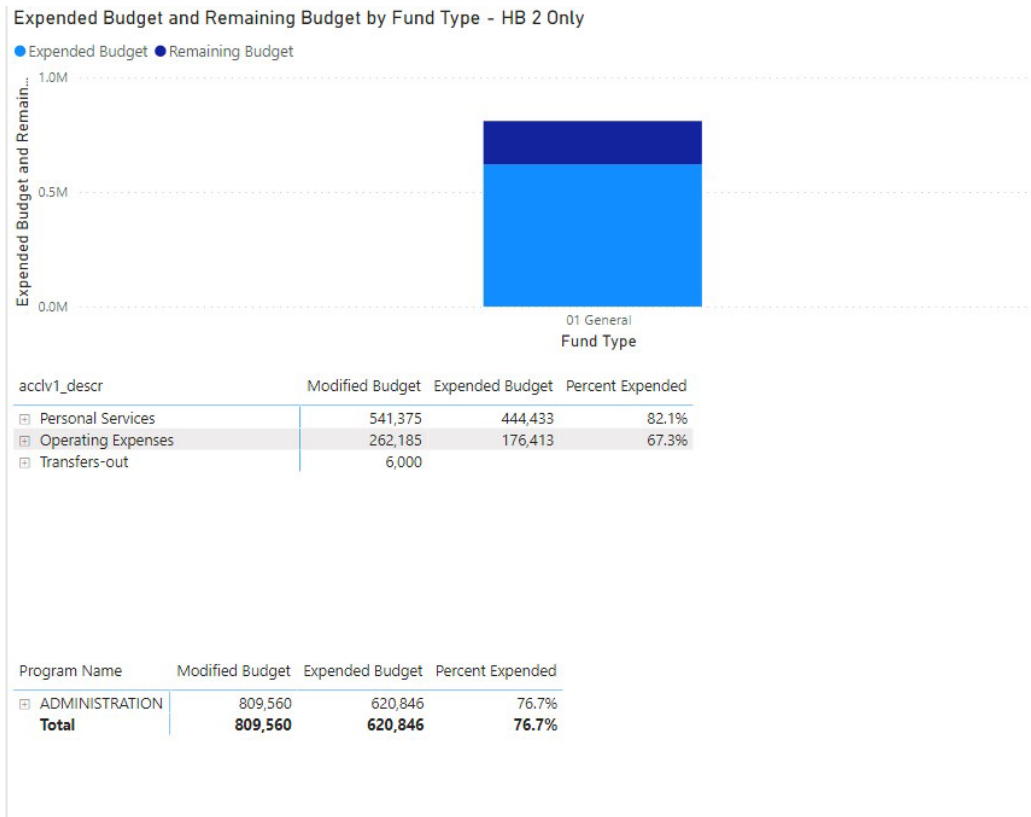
Expended Budget and Remaining Budget by Fund Type - HB 2 Only

Expended Budget  Remaining Budget

Expended Budget and Remain...

1.0M

0.5M

0.0M

01 General

Fund Type

| acclv1_descr | Modified Budget | Expended Budget | Percent Expended |
|---|---|---|---|
| ⊞ Personal Services | 541,375 | 444,433 | 82.1% |
| ⊞ Operating Expenses | 262,185 | 176,413 | 67.3% |
| ⊞ Transfers-out | 6,000 | | |

| Program Name | Modified Budget | Expended Budget | Percent Expended |
|---|---|---|---|
| ⊞ ADMINISTRATION | 809,560 | 620,846 | 76.7% |
| **Total** | **809,560** | **620,846** | **76.7%** |